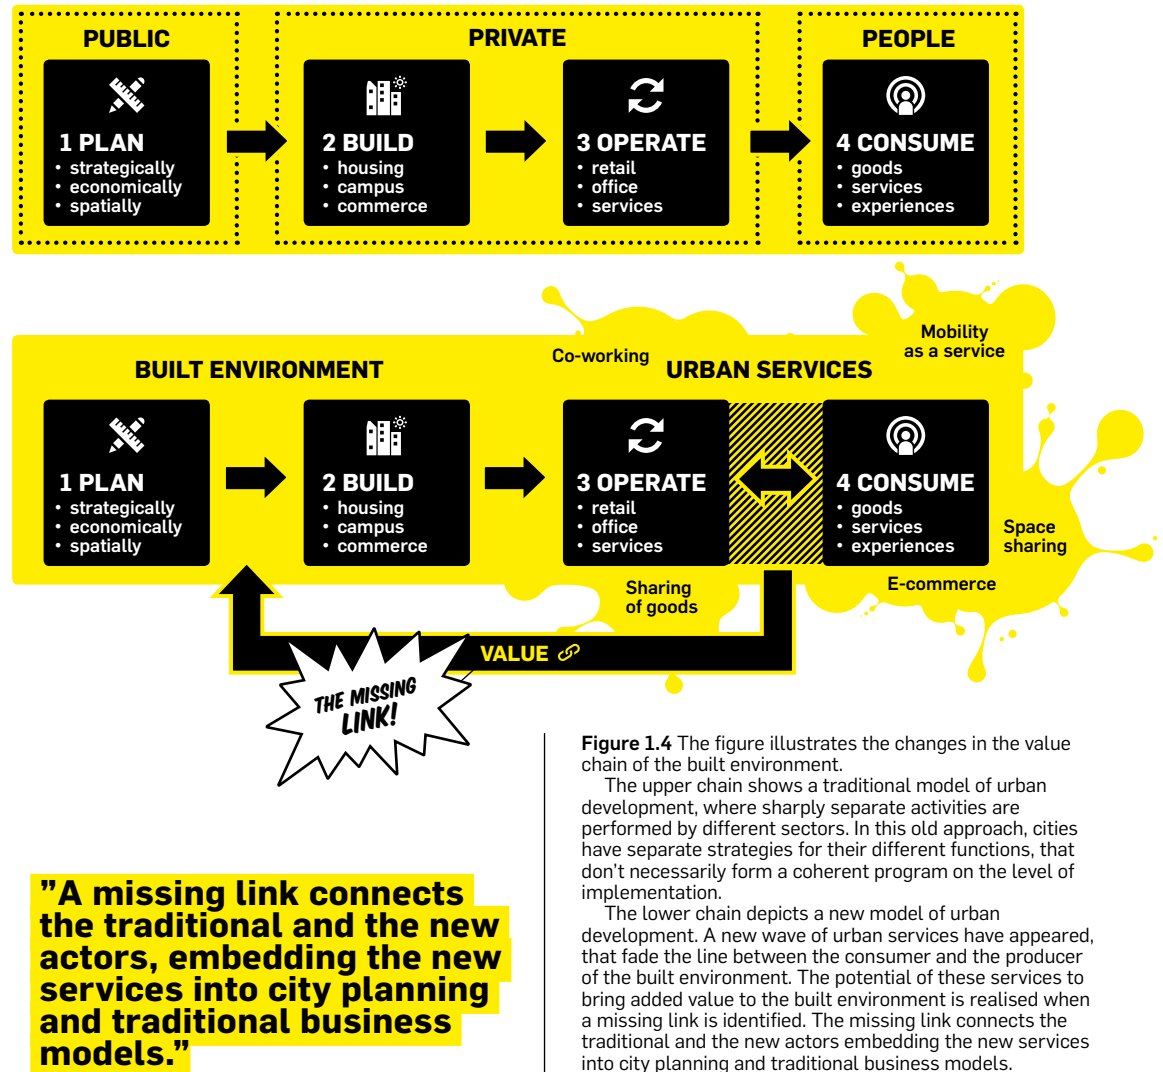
PUBLIC

1 PLAN
• strategically
• economically
• spatially

PRIVATE

2 BUILD
• housing
• campus
• commerce

3 OPERATE
• retail
• office
• services

PEOPLE

4 CONSUME
• goods
• services
• experiences

Mobility as a service

Co-working

BUILT ENVIRONMENT

URBAN SERVICES

1 PLAN
• strategically
• economically
• spatially

2 BUILD
• housing
• campus
• commerce

3 OPERATE
• retail
• office
• services

4 CONSUME
• goods
• services
• experiences

Space sharing

Sharing of goods

E-commerce

VALUE

THE MISSING LINK!

"A missing link connects the traditional and the new actors, embedding the new services into city planning and traditional business models."

**Figure 1.4** The figure illustrates the changes in the value chain of the built environment.

The upper chain shows a traditional model of urban development, where sharply separate activities are performed by different sectors. In this old approach, cities have separate strategies for their different functions, that don't necessarily form a coherent program on the level of implementation.

The lower chain depicts a new model of urban development. A new wave of urban services have appeared, that fade the line between the consumer and the producer of the built environment. The potential of these services to bring added value to the built environment is realised when a missing link is identified. The missing link connects the traditional and the new actors embedding the new services into city planning and traditional business models.